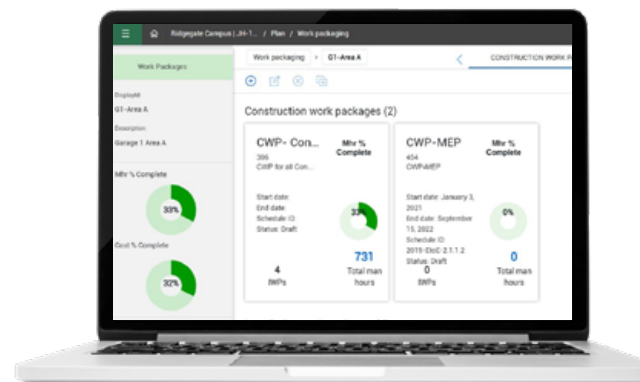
Ridgegate Campus (JH-1... / Plan / Work packaging

Work Packages

DisplayId
G1-Area A

Description
Garage 1 Area A

Mhr % Complete

33%

Cost % Complete

32%

Work packaging > G1-Area A

CONSTRUCTION WORK P

Construction work packages (2)

CWP- Con...
306
CWP for all Con...

Mhr % Complete

Start date:
End date:
Schedule ID:
Status: Draft

33

731
Total man hours

4
IWPs

CWP-MEP
404
CWP-MEP

Mhr % Complete

Start date: January 3, 2021
End date: September 15, 2022
Schedule ID: 2019-EloC 2.1.1.2
Status: Draft

0%

0
IWPs

0
Total man hours